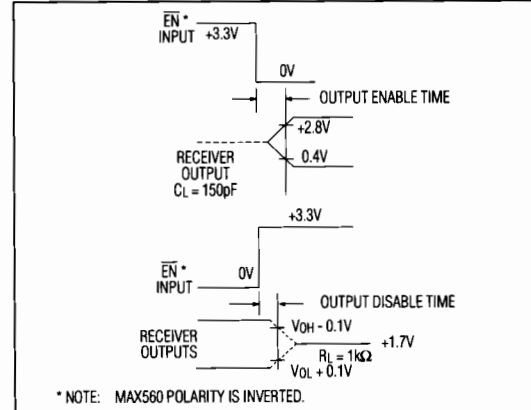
$\overline{EN}$ *
INPUT +3.3V

0V

OUTPUT ENABLE TIME

+2.8V

0.4V

RECEIVER
OUTPUT
$C_L = 150pF$

+3.3V

$\overline{EN}$ *
INPUT

0V

OUTPUT DISABLE TIME

RECEIVER
OUTPUTS

$V_{OH} - 0.1V$

$R_L = 1k\Omega$

+1.7V

$V_{OL} + 0.1V$

* NOTE: MAX560 POLARITY IS INVERTED.